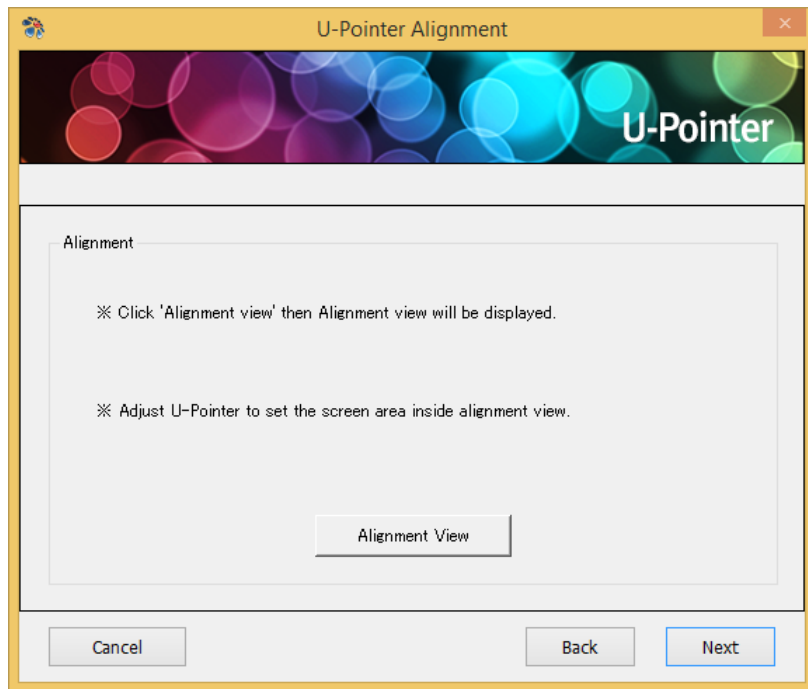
U-Pointer Alignment

U-Pointer

Alignment

※ Click 'Alignment view' then Alignment view will be displayed.

※ Adjust U-Pointer to set the screen area inside alignment view.

Alignment View

Cancel

Back

Next